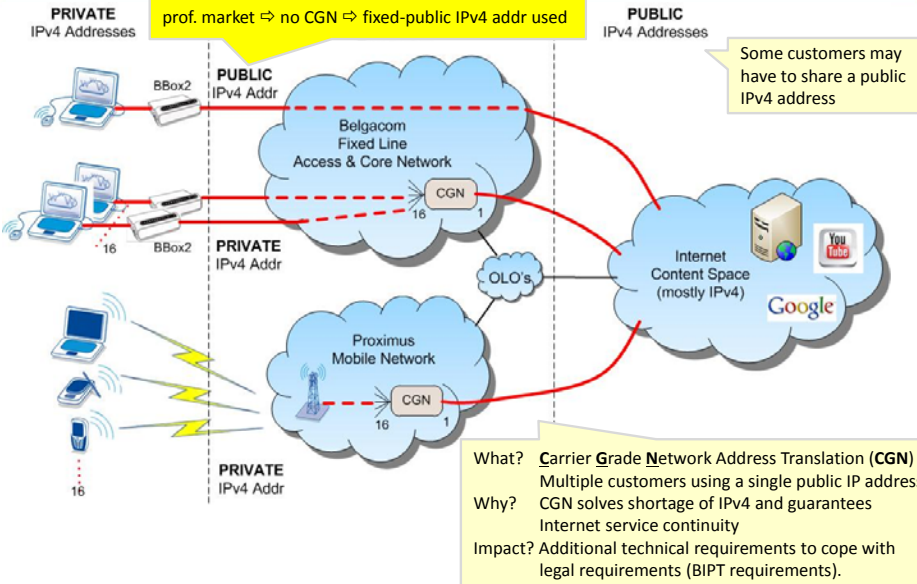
PRIVATE
IPv4 Addresses

prof. market ⇨ no CGN ⇨ fixed-public IPv4 addr used

PUBLIC
IPv4 Addresses

Some customers may have to share a public IPv4 address

BBox2

PUBLIC
IPv4 Addr

Belgacom
Fixed Line
Access & Core Network

CGN

16

1

16

BBox2

PRIVATE
IPv4 Addr

OLO's

Internet
Content Space
(mostly IPv4)

You Tube

Google

Proximus
Mobile Network

CGN

16

1

16

PRIVATE
IPv4 Addr

What? Carrier Grade Network Address Translation (CGN)
Multiple customers using a single public IP addres
Why? CGN solves shortage of IPv4 and guarantees Internet service continuity
Impact? Additional technical requirements to cope with legal requirements (BIPT requirements).